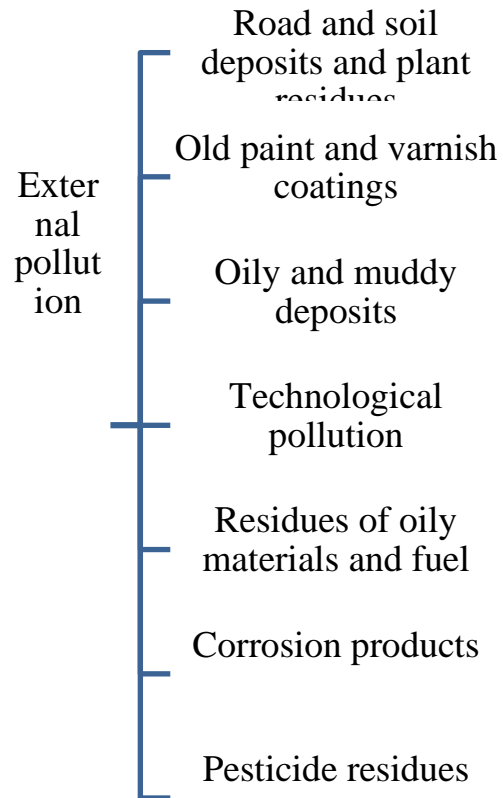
Exter nal pollut ion

Road and soil deposits and plant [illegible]

Old paint and varnish coatings

Oily and muddy deposits

Technological pollution

Residues of oily materials and fuel

Corrosion products

Pesticide residues